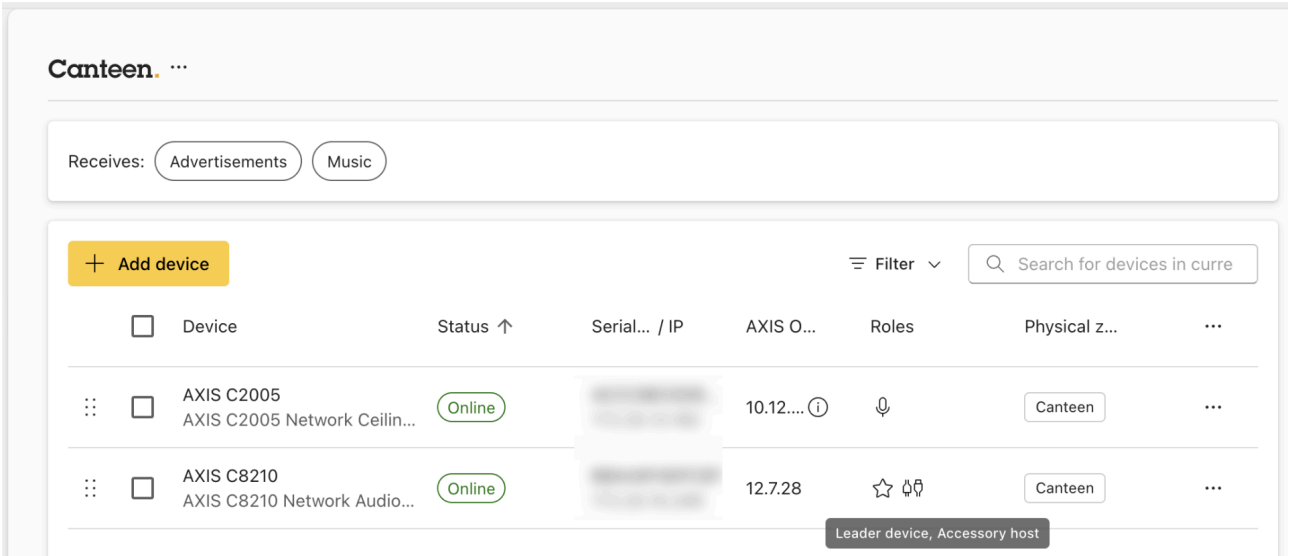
Canteen. ···

Receives: Advertisements Music

+ Add device

Filter

Search for devices in curre

| | Device | Status ↑ | Serial... / IP | AXIS O... | Roles | Physical z... | ··· |
|---|---|---|---|---|---|---|---|
| | AXIS C2005<br>AXIS C2005 Network Ceilin... | Online | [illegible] | 10.12.... | | Canteen | ··· |
| | AXIS C8210<br>AXIS C8210 Network Audio... | Online | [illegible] | 12.7.28 | | Canteen | ··· |

Leader device, Accessory host